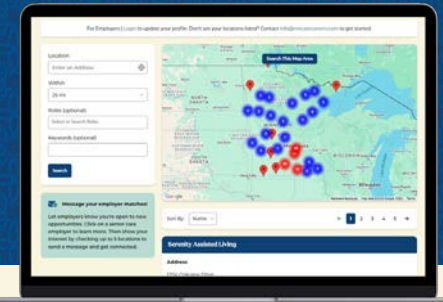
For Employers | Login to update your profile. Don't see your locations listed? Contact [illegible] to get started

Location

Enter an Address

Within

25 mi

Roles (optional)

Select or Search Roles

Keywords (optional)

Search

Message your employer matches!

Let employers know you're open to new opportunities. Click on a senior care employer to learn more. Then show your interest by checking up to 5 locations to send a message and get connected.

Search This Map Area

NORTH DAKOTA

SOUTH DAKOTA

Sort By: Name

1 2 3 4 5

Serenity Assisted Living

Address

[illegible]